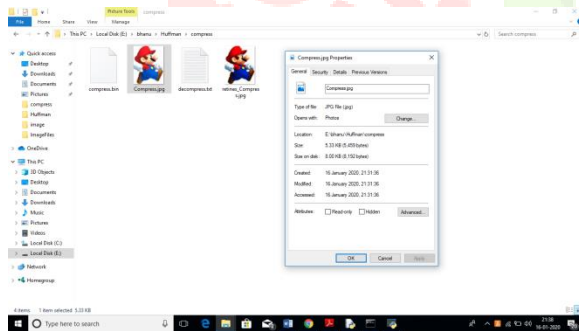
Picture Tools compress
File Home Share View Manage
This PC > Local Disk (E:) > bhanu > Huffman > compress
Search compress

Quick access
Desktop
Downloads
Documents
Pictures
compress
Huffman
image
imagefiles
OneDrive
This PC
3D Objects
Desktop
Documents
Downloads
Music
Pictures
Videos
Local Disk (C:)
Local Disk (E:)
Network
Homegroup

compress.bin
Compress.jpg
decompress.txt
retinex_Compress.jpg

Compress.jpg Properties
General Security Details Previous Versions
Compress.jpg
Type of file: JPG File (.jpg)
Opens with: Photos Change...
Location: E:\bhanu\Huffman\compress
Size: 5.33 KB (5,459 bytes)
Size on disk: 8.00 KB (8,192 bytes)
Created: 16 January 2020, 21:31:36
Modified: 16 January 2020, 21:31:36
Accessed: 16 January 2020, 21:31:36
Attributes: Read-only Hidden Advanced...
OK Cancel Apply

4 items 1 item selected 5.33 KB
Type here to search
21:38
16-01-2020